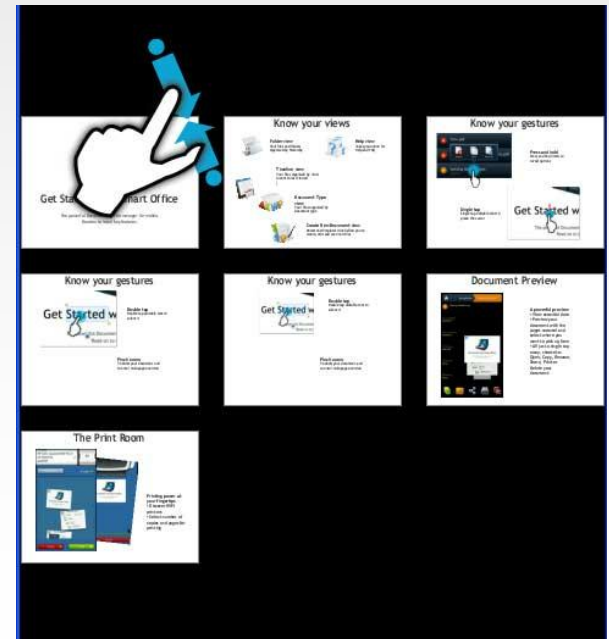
Get Started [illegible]mart Office

Know your views

Folder view

Help view

Timeline view

Document Type view

Search & Recent view

Know your gestures

Press and hold

Single tap

Get Started w

Know your gestures

Get Started w

Double tap

Pinch zoom

Know your gestures

Get Started

Double tap

Pinch zoom

Document Preview

A powerful preview

The Print Room

Printing power at your fingertips